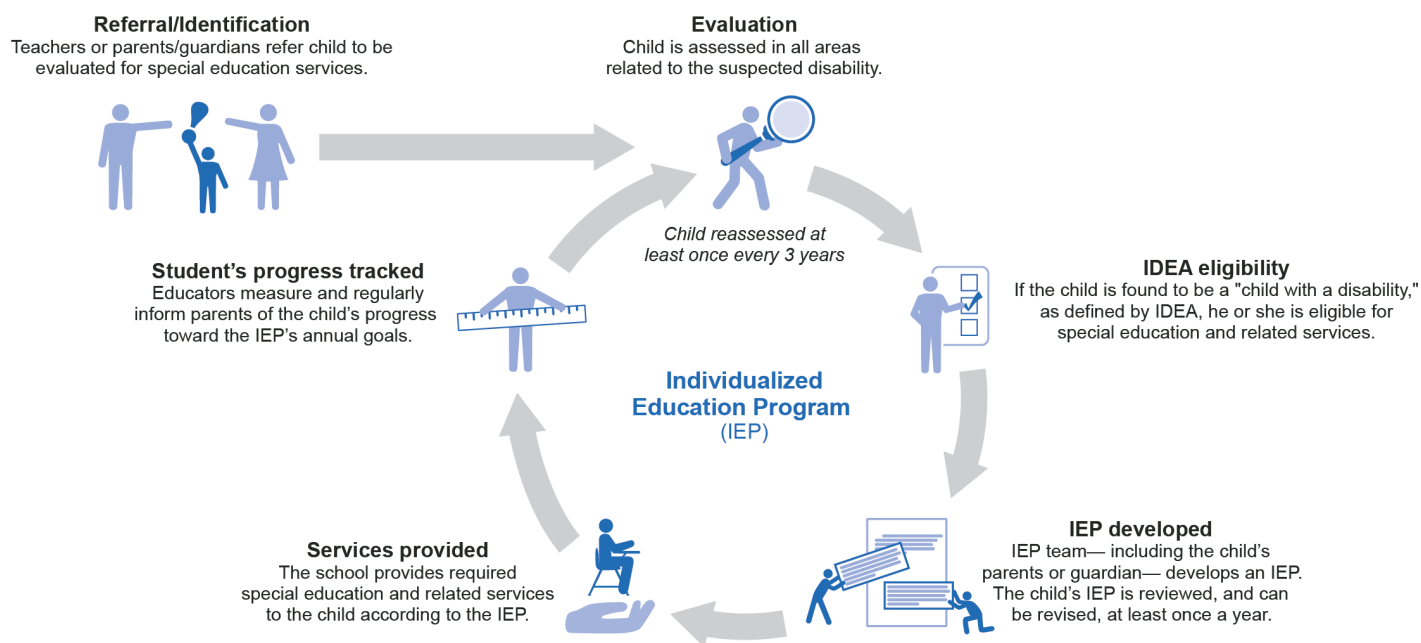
Referral/Identification
Teachers or parents/guardians refer child to be evaluated for special education services.

Evaluation
Child is assessed in all areas related to the suspected disability.

Child reassessed at least once every 3 years

IDEA eligibility
If the child is found to be a "child with a disability," as defined by IDEA, he or she is eligible for special education and related services.

Student's progress tracked
Educators measure and regularly inform parents of the child's progress toward the IEP's annual goals.

Individualized Education Program
(IEP)

IEP developed
IEP team— including the child's parents or guardian— develops an IEP. The child's IEP is reviewed, and can be revised, at least once a year.

Services provided
The school provides required special education and related services to the child according to the IEP.